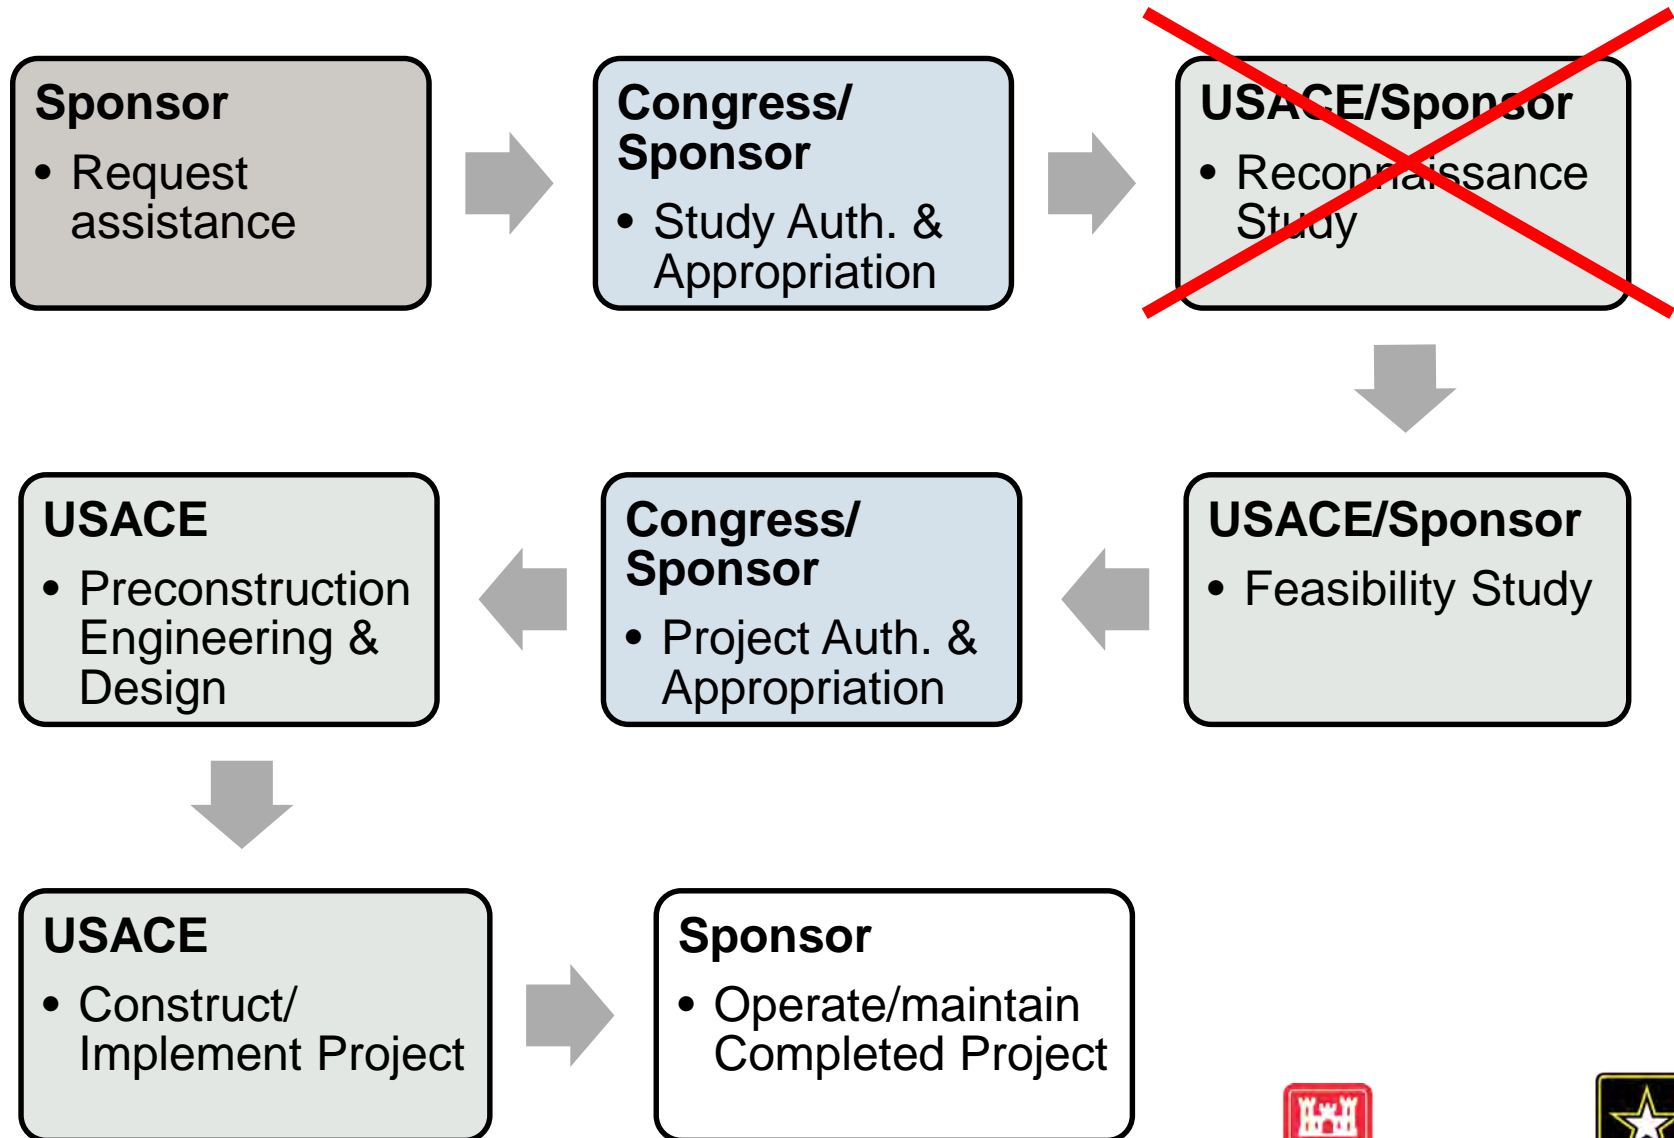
Sponsor
• Request assistance

Congress/ Sponsor
• Study Auth. & Appropriation

USACE/Sponsor
• Reconnaissance Study

USACE/Sponsor
• Feasibility Study

Congress/ Sponsor
• Project Auth. & Appropriation

USACE
• Preconstruction Engineering & Design

USACE
• Construct/ Implement Project

Sponsor
• Operate/maintain Completed Project